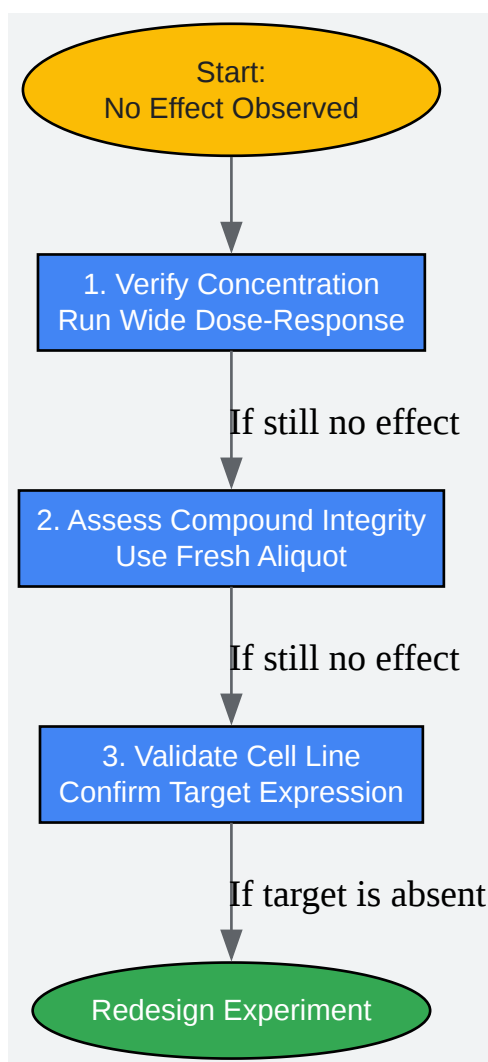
Start:
No Effect Observed

1. Verify Concentration
Run Wide Dose-Response

If still no effect

2. Assess Compound Integrity
Use Fresh Aliquot

If still no effect

3. Validate Cell Line
Confirm Target Expression

If target is absent

Redesign Experiment